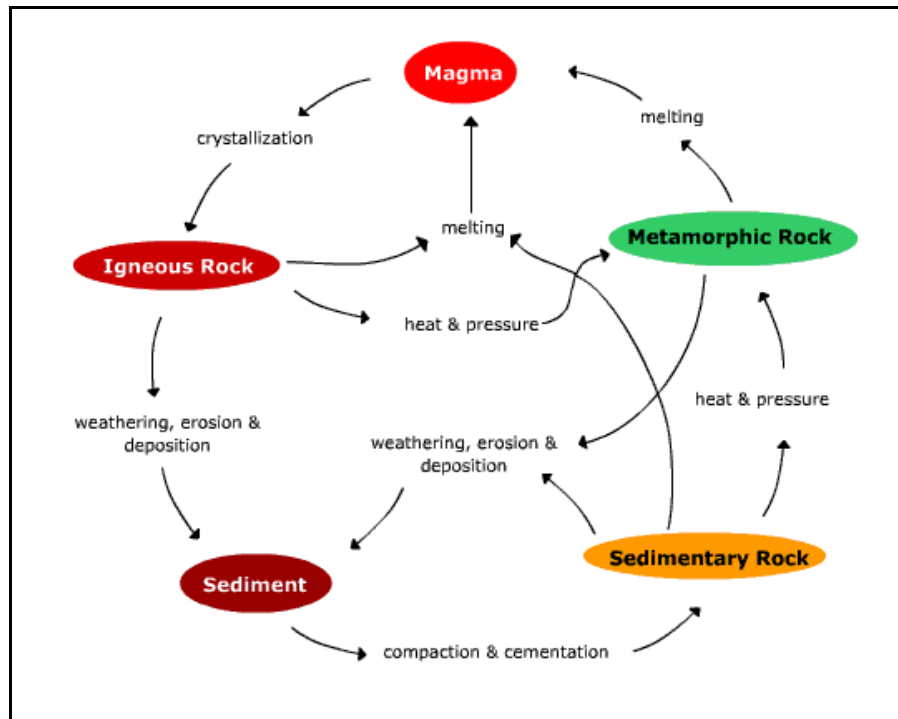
Magma

crystallization

melting

melting

Metamorphic Rock

Igneous Rock

heat & pressure

heat & pressure

weathering, erosion & deposition

weathering, erosion & deposition

Sedimentary Rock

Sediment

compaction & cementation